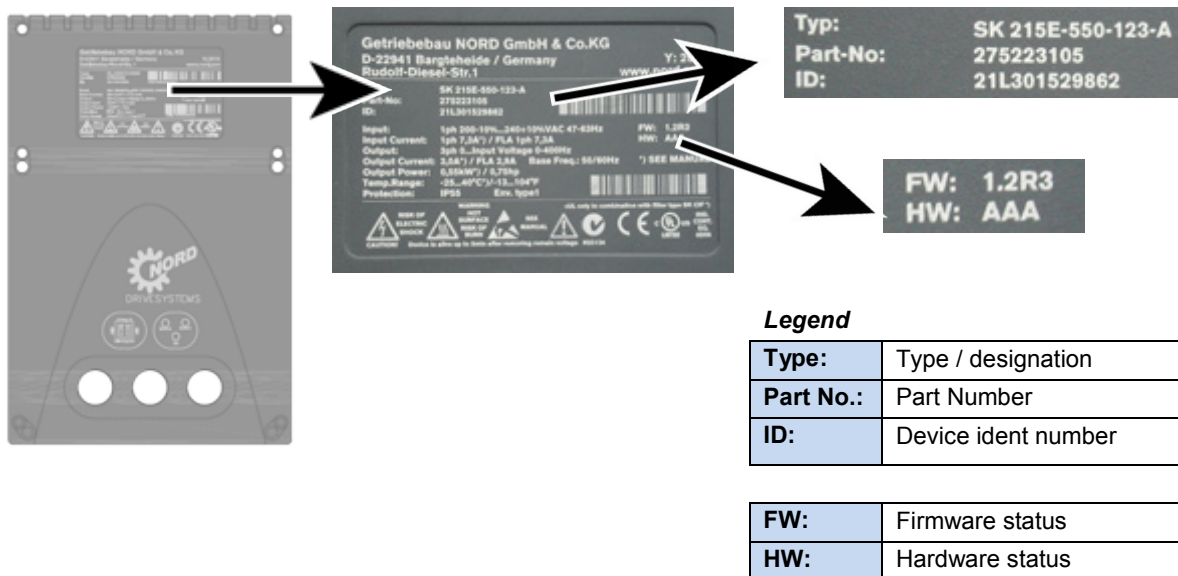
Getriebebau NORD GmbH & Co.KG
D-22941 Bargteheide / Germany
Rudolf-Diesel-Str.1

Y: 2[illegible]
www.nord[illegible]

Part-No:
ID:

SK 215E-550-123-A
275223105
21L301529862

Input:
Input Current:
Output:
Output Current:
Output Power:
Temp.Range:
Protection:

1ph 200-10%...240+10%VAC 47-63Hz
1ph 7,0A*) / FLA 1ph 7,3A
3ph 0...Input Voltage 0-400Hz
3,0A*) / FLA 2,8A Base Freq.: 50/60Hz
0,55kW*) / 0,75hp
-25...40°C*)/-13...104°F
IP55 Env. type1

FW: 1.2R3
HW: AA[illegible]

*) SEE MANUAL

CAUTION

Typ: SK 215E-550-123-A
Part-No: 275223105
ID: 21L301529862

FW: 1.2R3
HW: AAA

NORD
DRIVESYSTEMS

*Legend*

| Type: | Type / designation |
|---|---|
| Part No.: | Part Number |
| ID: | Device ident number |

| FW: | Firmware status |
|---|---|
| HW: | Hardware status |